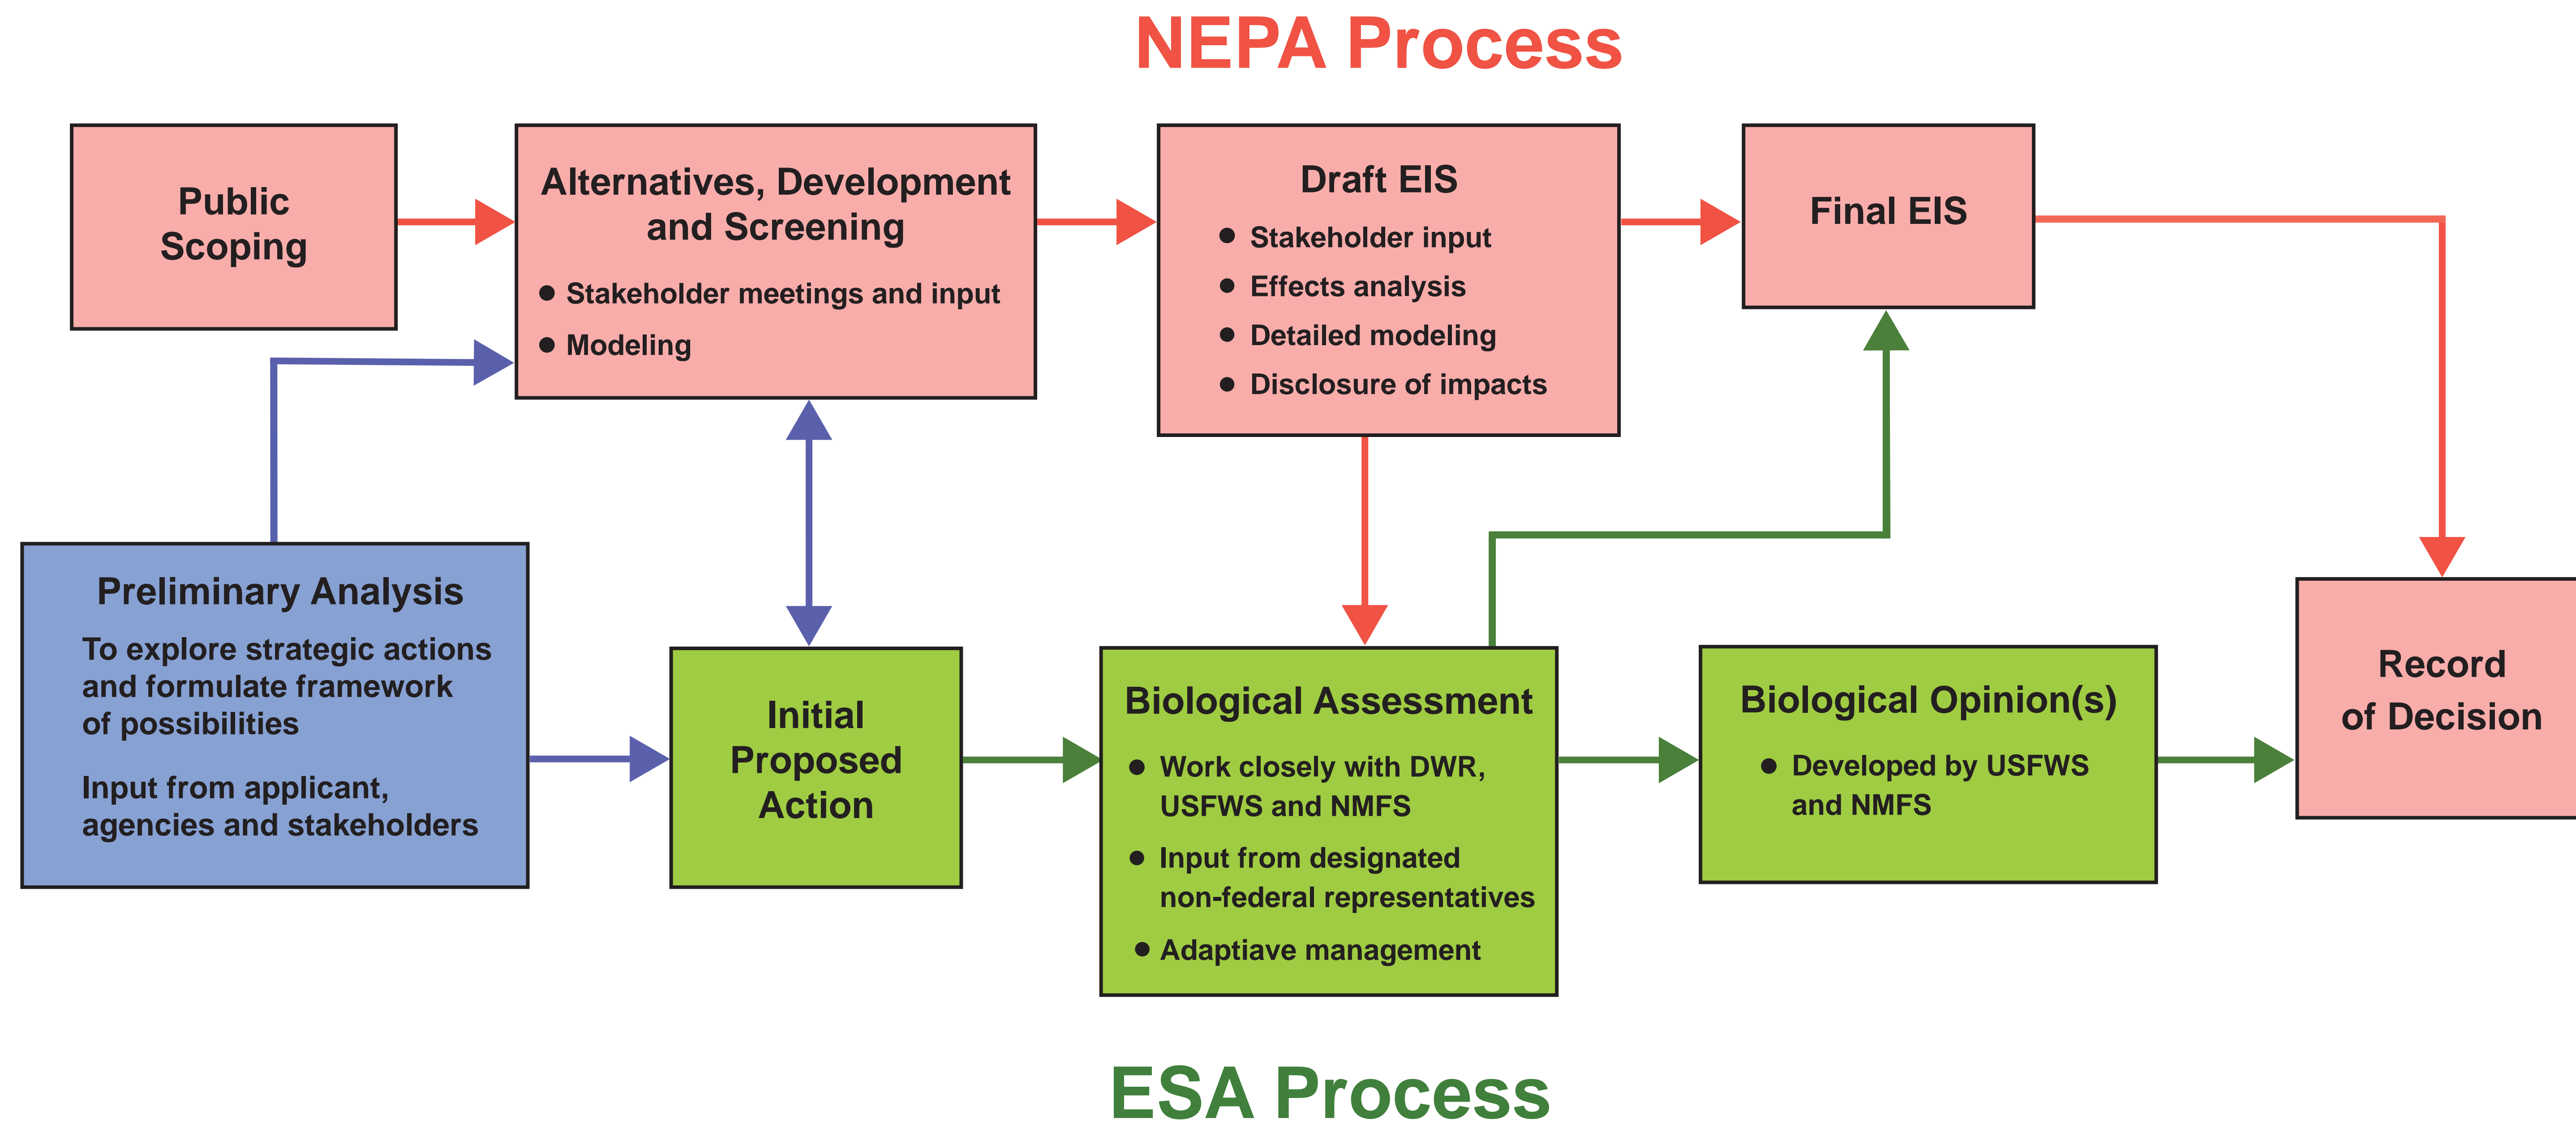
NEPA Process

Public Scoping

Alternatives, Development and Screening

- Stakeholder meetings and input
- Modeling

Draft EIS

- Stakeholder input
- Effects analysis
- Detailed modeling
- Disclosure of impacts

Final EIS

Preliminary Analysis

To explore strategic actions and formulate framework of possibilities

Input from applicant, agencies and stakeholders

Initial Proposed Action

Biological Assessment

- Work closely with DWR, USFWS and NMFS
- Input from designated non-federal representatives
- Adaptiave management

Biological Opinion(s)

- Developed by USFWS and NMFS

Record of Decision

ESA Process